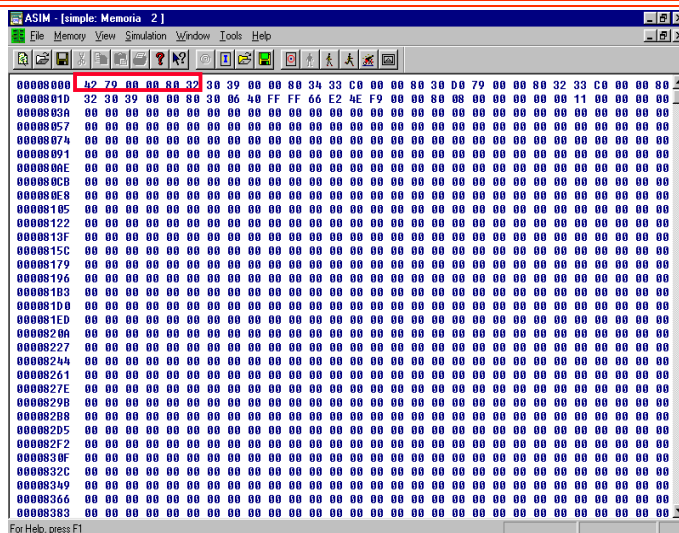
ASIM - [simple: Memoria 2]
File Memory View Simulation Window Tools Help

00008000 42 79 00 00 80 32 30 39 00 00 80 34 33 C0 00 00 80 30 D0 79 00 00 80 32 33 C0 00 00 80
0000801D 32 30 39 00 00 80 30 06 40 FF FF 66 E2 4E F9 00 00 80 08 00 00 00 00 00 11 00 00 00 00
0000803A 00 00 00 00 00 00 00 00 00 00 00 00 00 00 00 00 00 00 00 00 00 00 00 00 00 00 00 00 00
00008057 00 00 00 00 00 00 00 00 00 00 00 00 00 00 00 00 00 00 00 00 00 00 00 00 00 00 00 00 00
00008074 00 00 00 00 00 00 00 00 00 00 00 00 00 00 00 00 00 00 00 00 00 00 00 00 00 00 00 00 00
00008091 00 00 00 00 00 00 00 00 00 00 00 00 00 00 00 00 00 00 00 00 00 00 00 00 00 00 00 00 00
000080AE 00 00 00 00 00 00 00 00 00 00 00 00 00 00 00 00 00 00 00 00 00 00 00 00 00 00 00 00 00
000080CB 00 00 00 00 00 00 00 00 00 00 00 00 00 00 00 00 00 00 00 00 00 00 00 00 00 00 00 00 00
000080E8 00 00 00 00 00 00 00 00 00 00 00 00 00 00 00 00 00 00 00 00 00 00 00 00 00 00 00 00 00
00008105 00 00 00 00 00 00 00 00 00 00 00 00 00 00 00 00 00 00 00 00 00 00 00 00 00 00 00 00 00
00008122 00 00 00 00 00 00 00 00 00 00 00 00 00 00 00 00 00 00 00 00 00 00 00 00 00 00 00 00 00
0000813F 00 00 00 00 00 00 00 00 00 00 00 00 00 00 00 00 00 00 00 00 00 00 00 00 00 00 00 00 00
0000815C 00 00 00 00 00 00 00 00 00 00 00 00 00 00 00 00 00 00 00 00 00 00 00 00 00 00 00 00 00
00008179 00 00 00 00 00 00 00 00 00 00 00 00 00 00 00 00 00 00 00 00 00 00 00 00 00 00 00 00 00
00008196 00 00 00 00 00 00 00 00 00 00 00 00 00 00 00 00 00 00 00 00 00 00 00 00 00 00 00 00 00
000081B3 00 00 00 00 00 00 00 00 00 00 00 00 00 00 00 00 00 00 00 00 00 00 00 00 00 00 00 00 00
000081D0 00 00 00 00 00 00 00 00 00 00 00 00 00 00 00 00 00 00 00 00 00 00 00 00 00 00 00 00 00
000081ED 00 00 00 00 00 00 00 00 00 00 00 00 00 00 00 00 00 00 00 00 00 00 00 00 00 00 00 00 00
0000820A 00 00 00 00 00 00 00 00 00 00 00 00 00 00 00 00 00 00 00 00 00 00 00 00 00 00 00 00 00
00008227 00 00 00 00 00 00 00 00 00 00 00 00 00 00 00 00 00 00 00 00 00 00 00 00 00 00 00 00 00
00008244 00 00 00 00 00 00 00 00 00 00 00 00 00 00 00 00 00 00 00 00 00 00 00 00 00 00 00 00 00
00008261 00 00 00 00 00 00 00 00 00 00 00 00 00 00 00 00 00 00 00 00 00 00 00 00 00 00 00 00 00
0000827E 00 00 00 00 00 00 00 00 00 00 00 00 00 00 00 00 00 00 00 00 00 00 00 00 00 00 00 00 00
0000829B 00 00 00 00 00 00 00 00 00 00 00 00 00 00 00 00 00 00 00 00 00 00 00 00 00 00 00 00 00
000082B8 00 00 00 00 00 00 00 00 00 00 00 00 00 00 00 00 00 00 00 00 00 00 00 00 00 00 00 00 00
000082D5 00 00 00 00 00 00 00 00 00 00 00 00 00 00 00 00 00 00 00 00 00 00 00 00 00 00 00 00 00
000082F2 00 00 00 00 00 00 00 00 00 00 00 00 00 00 00 00 00 00 00 00 00 00 00 00 00 00 00 00 00
0000830F 00 00 00 00 00 00 00 00 00 00 00 00 00 00 00 00 00 00 00 00 00 00 00 00 00 00 00 00 00
0000832C 00 00 00 00 00 00 00 00 00 00 00 00 00 00 00 00 00 00 00 00 00 00 00 00 00 00 00 00 00
00008349 00 00 00 00 00 00 00 00 00 00 00 00 00 00 00 00 00 00 00 00 00 00 00 00 00 00 00 00 00
00008366 00 00 00 00 00 00 00 00 00 00 00 00 00 00 00 00 00 00 00 00 00 00 00 00 00 00 00 00 00
00008383 00 00 00 00 00 00 00 00 00 00 00 00 00 00 00 00 00 00 00 00 00 00 00 00 00 00 00 00 00
For Help, press F1